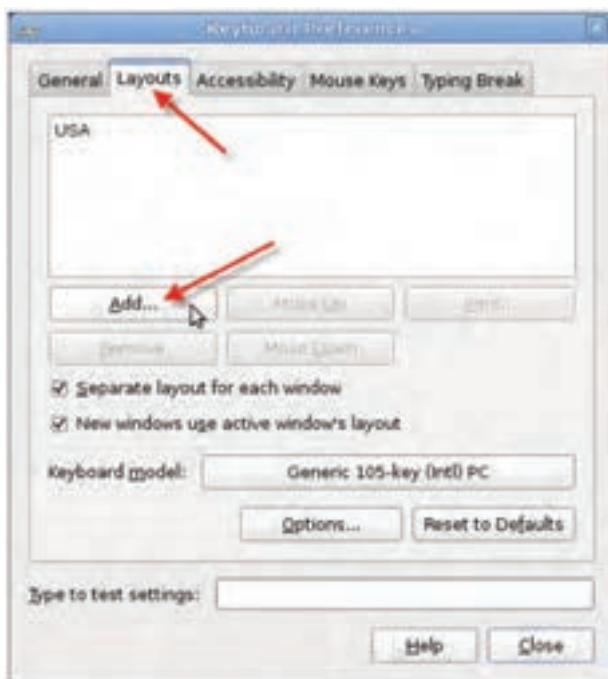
Keyboard Preferences

General | Layouts | Accessibility | Mouse Keys | Typing Break

USA

Add...
Move Up
Print...
Remove
Move Down

☑ Separate layout for each window
☑ New windows use active window's layout

Keyboard model: Generic 105-key (Intl) PC

Options...
Reset to Defaults

Type to test settings:

Help
Close